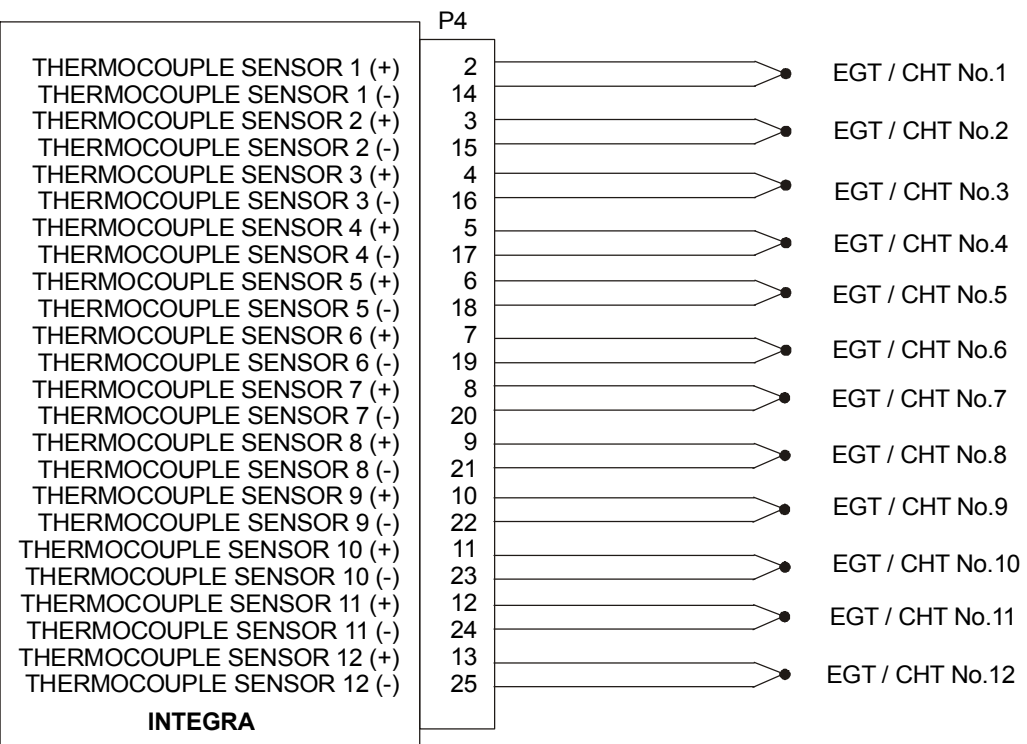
P4

THERMOCOUPLE SENSOR 1 (+) 2
THERMOCOUPLE SENSOR 1 (-) 14
THERMOCOUPLE SENSOR 2 (+) 3
THERMOCOUPLE SENSOR 2 (-) 15
THERMOCOUPLE SENSOR 3 (+) 4
THERMOCOUPLE SENSOR 3 (-) 16
THERMOCOUPLE SENSOR 4 (+) 5
THERMOCOUPLE SENSOR 4 (-) 17
THERMOCOUPLE SENSOR 5 (+) 6
THERMOCOUPLE SENSOR 5 (-) 18
THERMOCOUPLE SENSOR 6 (+) 7
THERMOCOUPLE SENSOR 6 (-) 19
THERMOCOUPLE SENSOR 7 (+) 8
THERMOCOUPLE SENSOR 7 (-) 20
THERMOCOUPLE SENSOR 8 (+) 9
THERMOCOUPLE SENSOR 8 (-) 21
THERMOCOUPLE SENSOR 9 (+) 10
THERMOCOUPLE SENSOR 9 (-) 22
THERMOCOUPLE SENSOR 10 (+) 11
THERMOCOUPLE SENSOR 10 (-) 23
THERMOCOUPLE SENSOR 11 (+) 12
THERMOCOUPLE SENSOR 11 (-) 24
THERMOCOUPLE SENSOR 12 (+) 13
THERMOCOUPLE SENSOR 12 (-) 25

INTEGRA

EGT / CHT No.1
EGT / CHT No.2
EGT / CHT No.3
EGT / CHT No.4
EGT / CHT No.5
EGT / CHT No.6
EGT / CHT No.7
EGT / CHT No.8
EGT / CHT No.9
EGT / CHT No.10
EGT / CHT No.11
EGT / CHT No.12